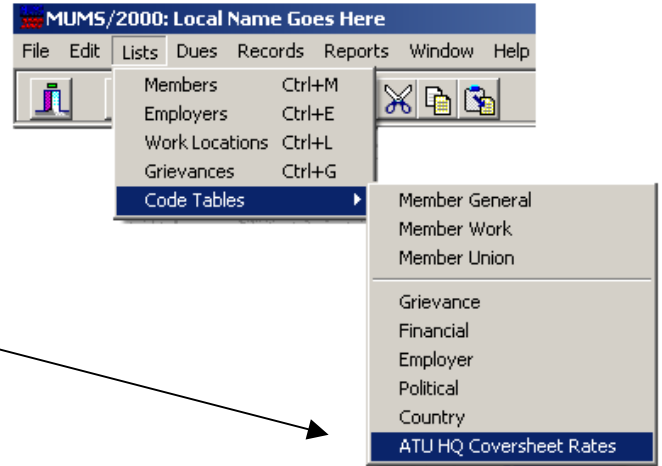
MUMS/2000: Local Name Goes Here

File Edit Lists Dues Records Reports Window Help

Members Ctrl+M
Employers Ctrl+E
Work Locations Ctrl+L
Grievances Ctrl+G
Code Tables

Member General
Member Work
Member Union

Grievance
Financial
Employer
Political
Country
ATU HQ Coversheet Rates